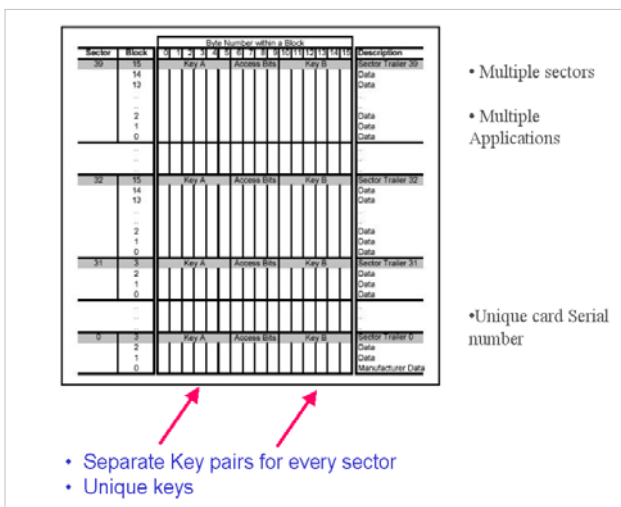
| Sector | Block | Byte Number within a Block 0 1 2 3 4 5 6 7 8 9 10 11 12 13 14 15 | Description |
|---|---|---|---|
| 39 | 15 | Key A · Access Bits · Key B | Sector Trailer 39 |
| | 14 | | Data |
| | 13 | | Data |
| | ... | | |
| | 2 | | Data |
| | 1 | | Data |
| | 0 | | Data |
| ... | ... | | ... |
| 32 | 15 | Key A · Access Bits · Key B | Sector Trailer 32 |
| | 14 | | Data |
| | 13 | | Data |
| | ... | | |
| | 2 | | Data |
| | 1 | | Data |
| | 0 | | Data |
| 31 | 3 | Key A · Access Bits · Key B | Sector Trailer 31 |
| | 2 | | Data |
| | 1 | | Data |
| | 0 | | Data |
| ... | ... | | ... |
| 0 | 3 | Key A · Access Bits · Key B | Sector Trailer 0 |
| | 2 | | Data |
| | 1 | | Data |
| | 0 | | Manufacturer Data |

• Multiple sectors

• Multiple Applications

•Unique card Serial number

• Separate Key pairs for every sector
• Unique keys